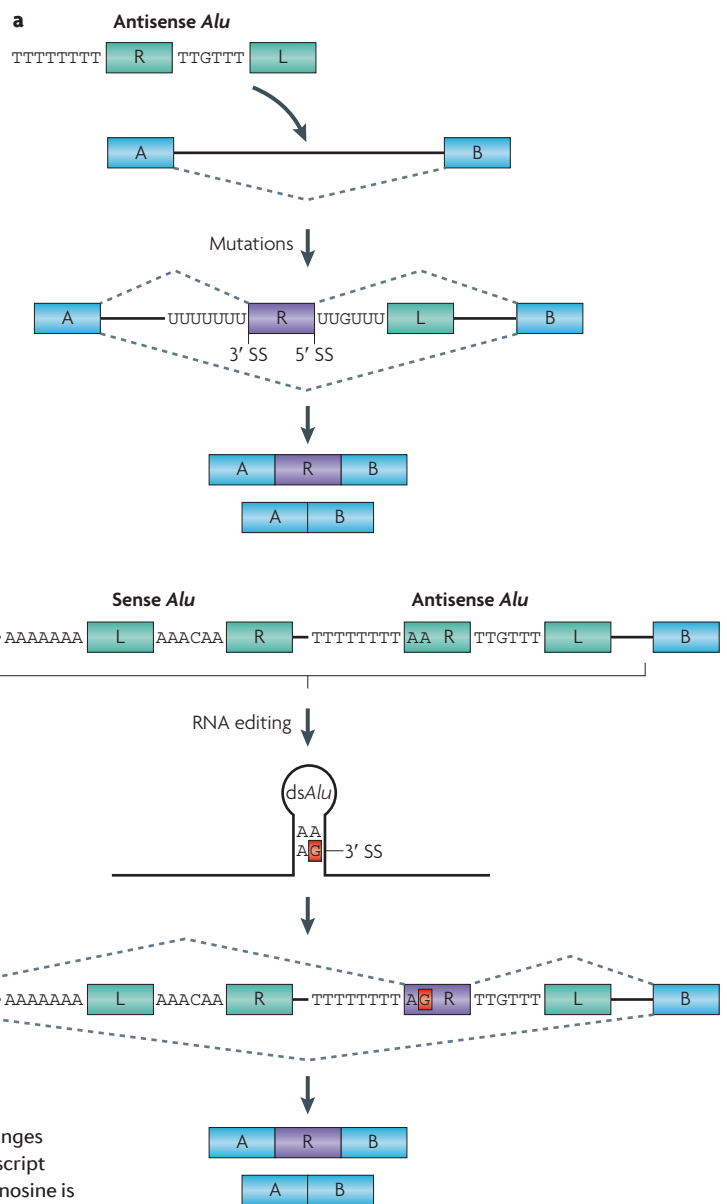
a

Antisense *Alu*

TTTTTTTT R TTGTTT L

A B

Mutations

A UUUUUUU R UUGUUU L B

3′ SS 5′ SS

A R B

A B

Sense *Alu* Antisense *Alu*

AAAAAAA L AAACAA R TTTTTTTT AA R TTGTTT L B

RNA editing

ds*Alu*

AA

AG 3′ SS

AAAAAAA L AAACAA R TTTTTTTT AG R TTGTTT L B

A R B

A B

nges

script

nosine is